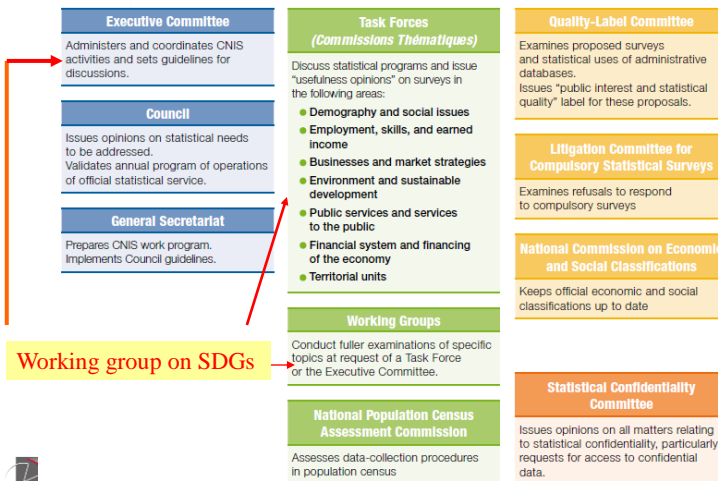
Executive Committee

Administers and coordinates CNIS activities and sets guidelines for discussions.

Council

Issues opinions on statistical needs to be addressed.
Validates annual program of operations of official statistical service.

General Secretariat

Prepares CNIS work program.
Implements Council guidelines.

Task Forces
(Commissions Thématiques)

Discuss statistical programs and issue "usefulness opinions" on surveys in the following areas:

- Demography and social issues
- Employment, skills, and earned income
- Businesses and market strategies
- Environment and sustainable development
- Public services and services to the public
- Financial system and financing of the economy
- Territorial units

Working Groups

Conduct fuller examinations of specific topics at request of a Task Force or the Executive Committee.

National Population Census Assessment Commission

Assesses data-collection procedures in population census

Quality-Label Committee

Examines proposed surveys and statistical uses of administrative databases.
Issues "public interest and statistical quality" label for these proposals.

Litigation Committee for Compulsory Statistical Surveys

Examines refusals to respond to compulsory surveys

National Commission on Economic and Social Classifications

Keeps official economic and social classifications up to date

Statistical Confidentiality Committee

Issues opinions on all matters relating to statistical confidentiality, particularly requests for access to confidential data.

Working group on SDGs